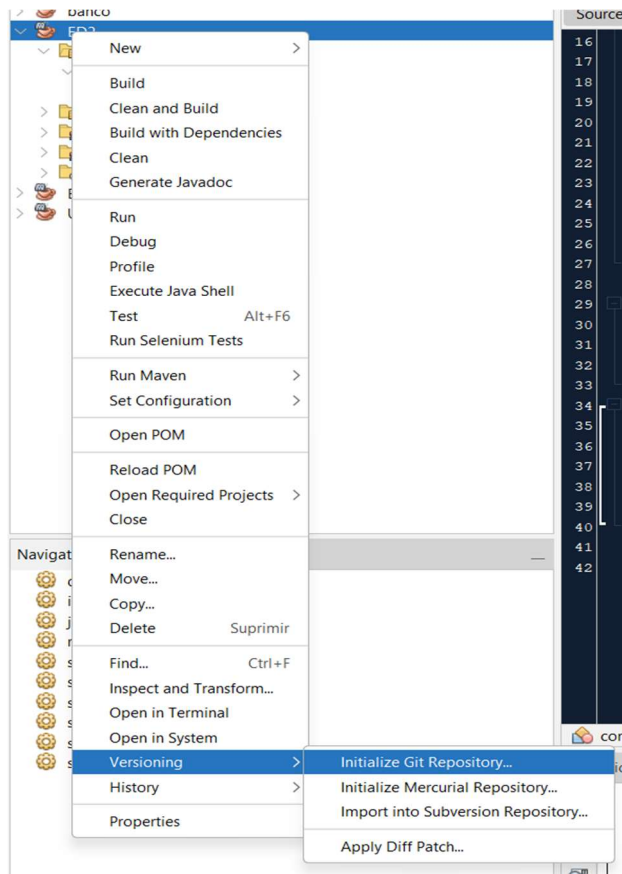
banco
ED2
Source
16
17
18
19
20
21
22
23
24
25
26
27
28
29
30
31
32
33
34
35
36
37
38
39
40
41
42

New
Build
Clean and Build
Build with Dependencies
Clean
Generate Javadoc
Run
Debug
Profile
Execute Java Shell
Test Alt+F6
Run Selenium Tests
Run Maven
Set Configuration
Open POM
Reload POM
Open Required Projects
Close
Rename...
Move...
Copy...
Delete Suprimir
Find... Ctrl+F
Inspect and Transform...
Open in Terminal
Open in System
Versioning
History
Properties

Initialize Git Repository...
Initialize Mercurial Repository...
Import into Subversion Repository...
Apply Diff Patch...

Navigat
con